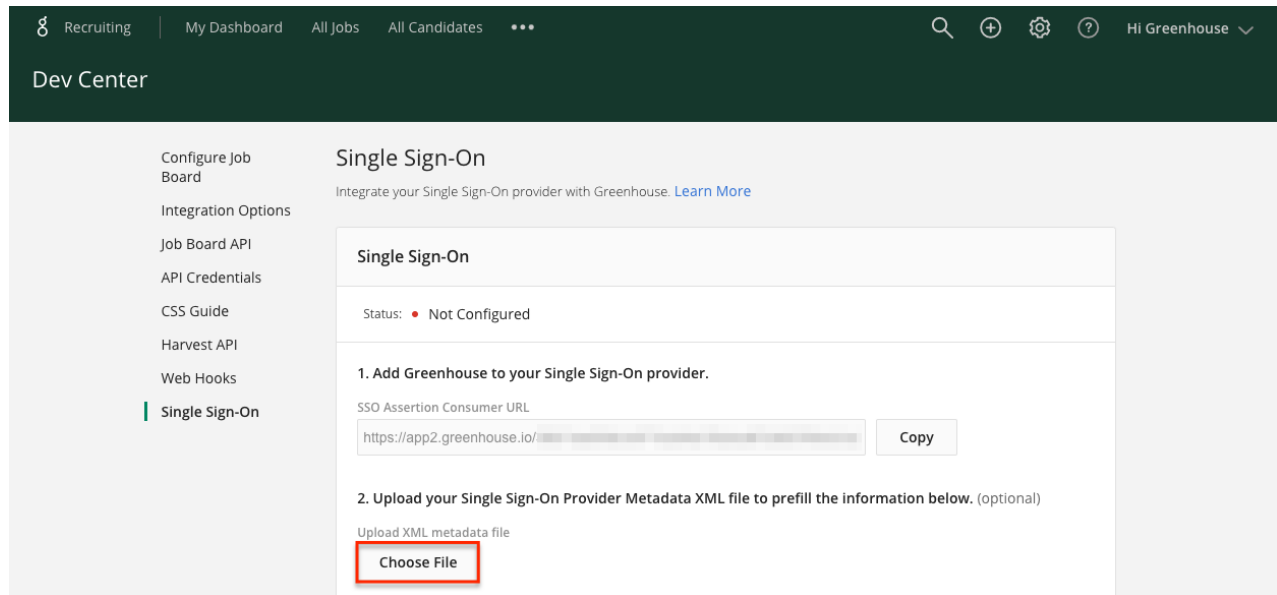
g Recruiting | My Dashboard All Jobs All Candidates •••

Hi Greenhouse

Dev Center

Configure Job Board
Integration Options
Job Board API
API Credentials
CSS Guide
Harvest API
Web Hooks
Single Sign-On

Single Sign-On

Integrate your Single Sign-On provider with Greenhouse. Learn More

Single Sign-On

Status: • Not Configured

1. Add Greenhouse to your Single Sign-On provider.

SSO Assertion Consumer URL

https://app2.greenhouse.io/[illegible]

Copy

2. Upload your Single Sign-On Provider Metadata XML file to prefill the information below. (optional)

Upload XML metadata file

Choose File